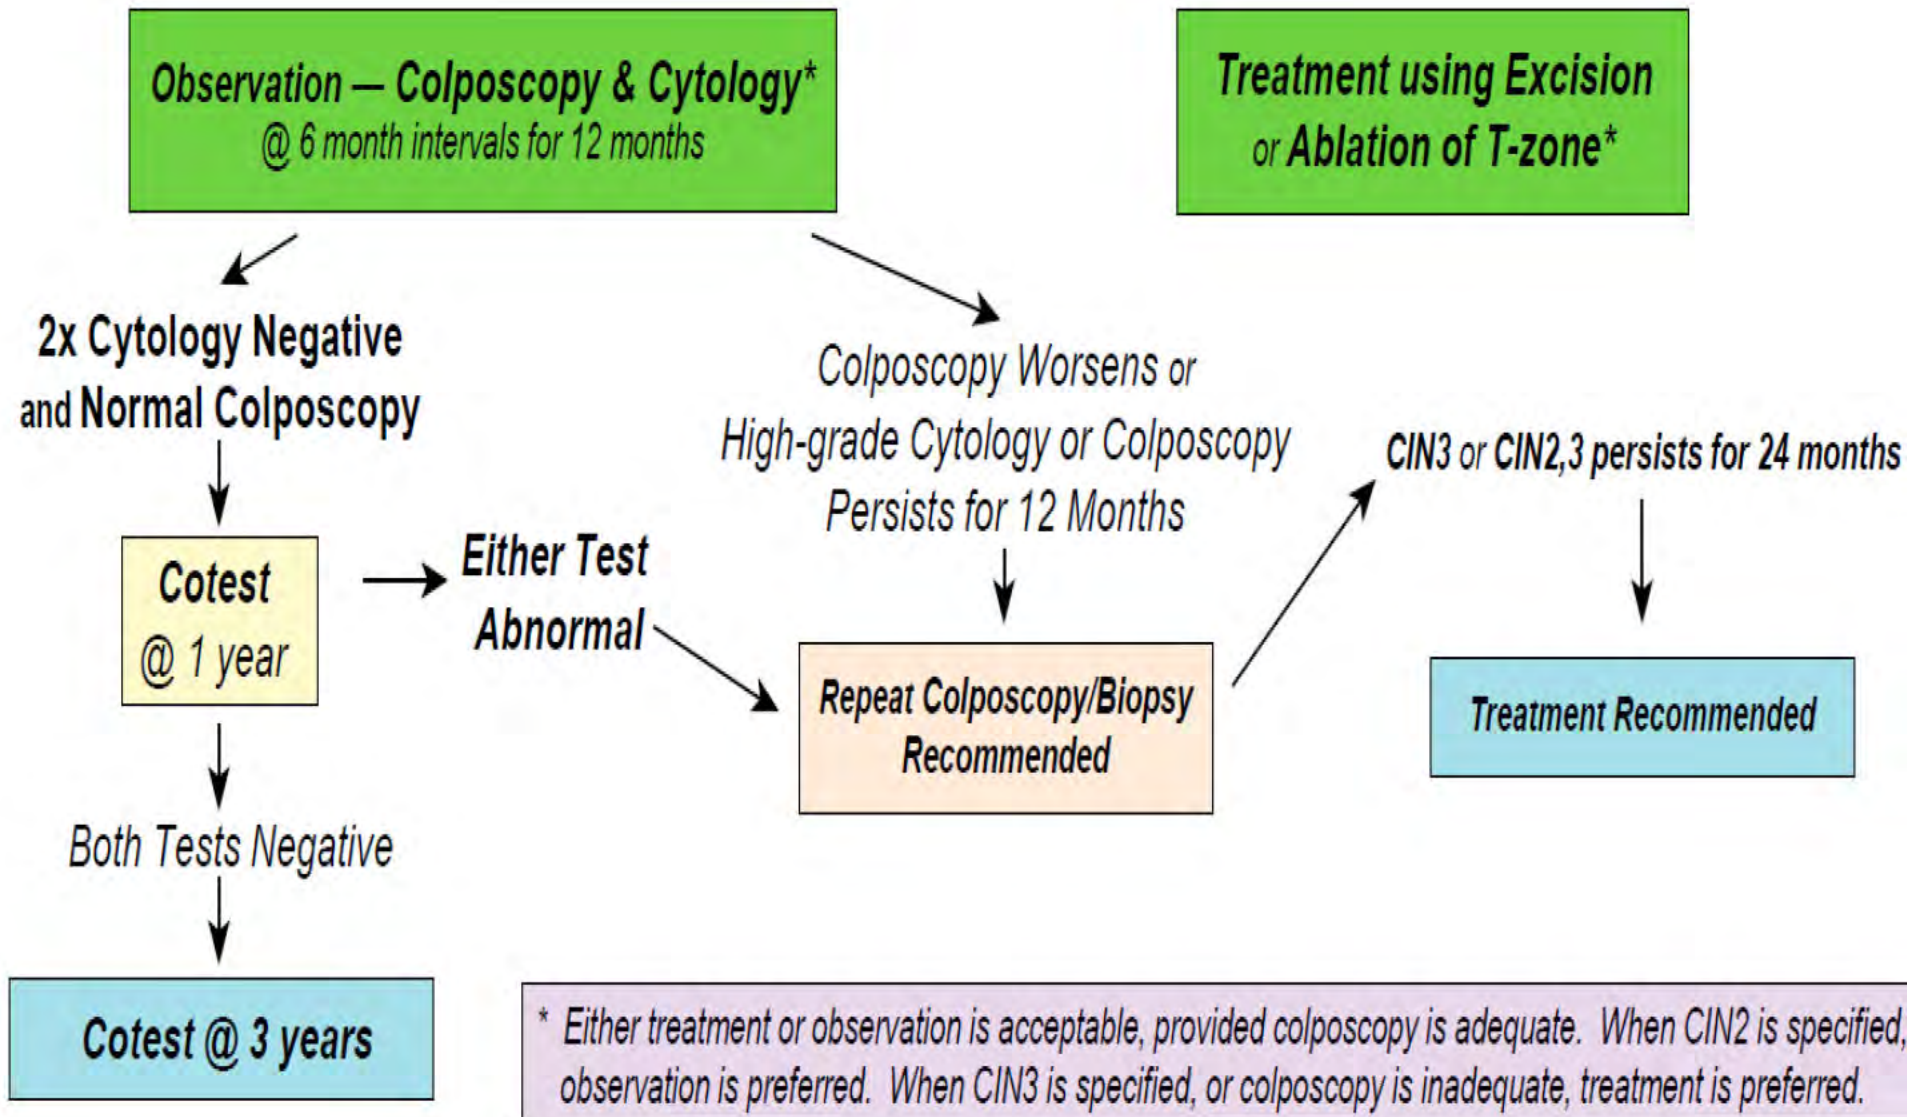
Observation – Colposcopy & Cytology*
@ 6 month intervals for 12 months

Treatment using Excision or Ablation of T-zone*

2x Cytology Negative and Normal Colposcopy

Colposcopy Worsens or High-grade Cytology or Colposcopy Persists for 12 Months

CIN3 or CIN2,3 persists for 24 months

Cotest
@ 1 year

Either Test Abnormal

Repeat Colposcopy/Biopsy Recommended

Treatment Recommended

Both Tests Negative

Cotest @ 3 years

* Either treatment or observation is acceptable, provided colposcopy is adequate. When CIN2 is specified, observation is preferred. When CIN3 is specified, or colposcopy is inadequate, treatment is preferred.